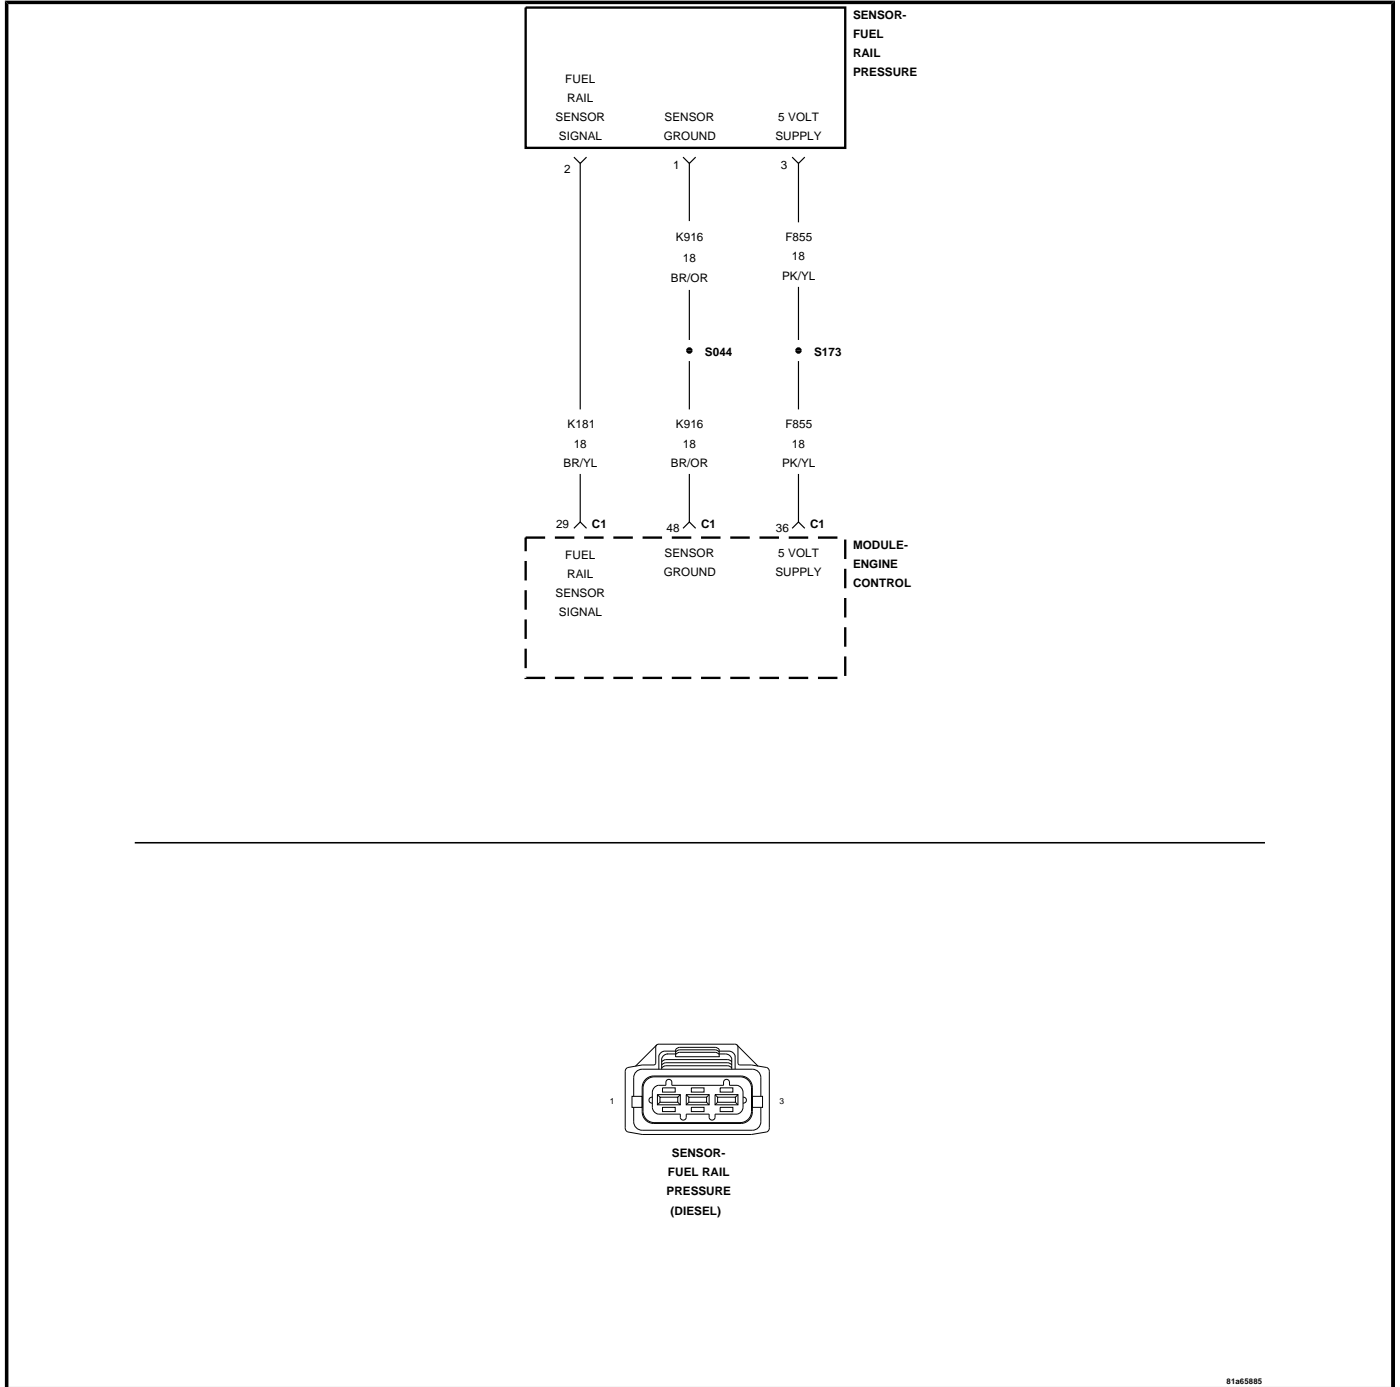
SENSOR-
FUEL
RAIL
PRESSURE

FUEL
RAIL
SENSOR
SIGNAL

SENSOR
GROUND

5 VOLT
SUPPLY

2

1

3

K916
18
BR/OR

F855
18
PK/YL

S044

S173

K181
18
BR/YL

K916
18
BR/OR

F855
18
PK/YL

29 C1

48 C1

36 C1

FUEL
RAIL
SENSOR
SIGNAL

SENSOR
GROUND

5 VOLT
SUPPLY

MODULE-
ENGINE
CONTROL

1

3

SENSOR-
FUEL RAIL
PRESSURE
(DIESEL)

81a65885